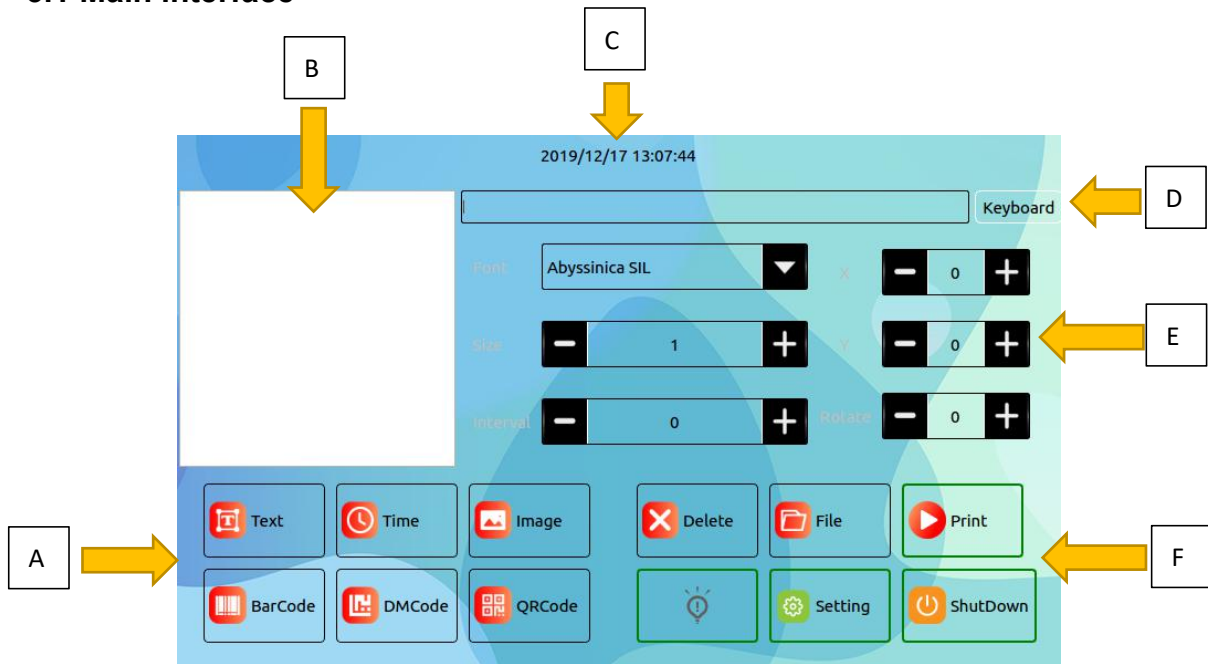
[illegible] Main Interface

C

B

2019/12/17 13:07:44

Keyboard

D

Font

Abyssinica SIL

X

0

Size

1

Y

0

E

Interval

0

Rotate

0

Text

Time

Image

Delete

File

Print

A

F

BarCode

DMCode

QRCode

Setting

ShutDown